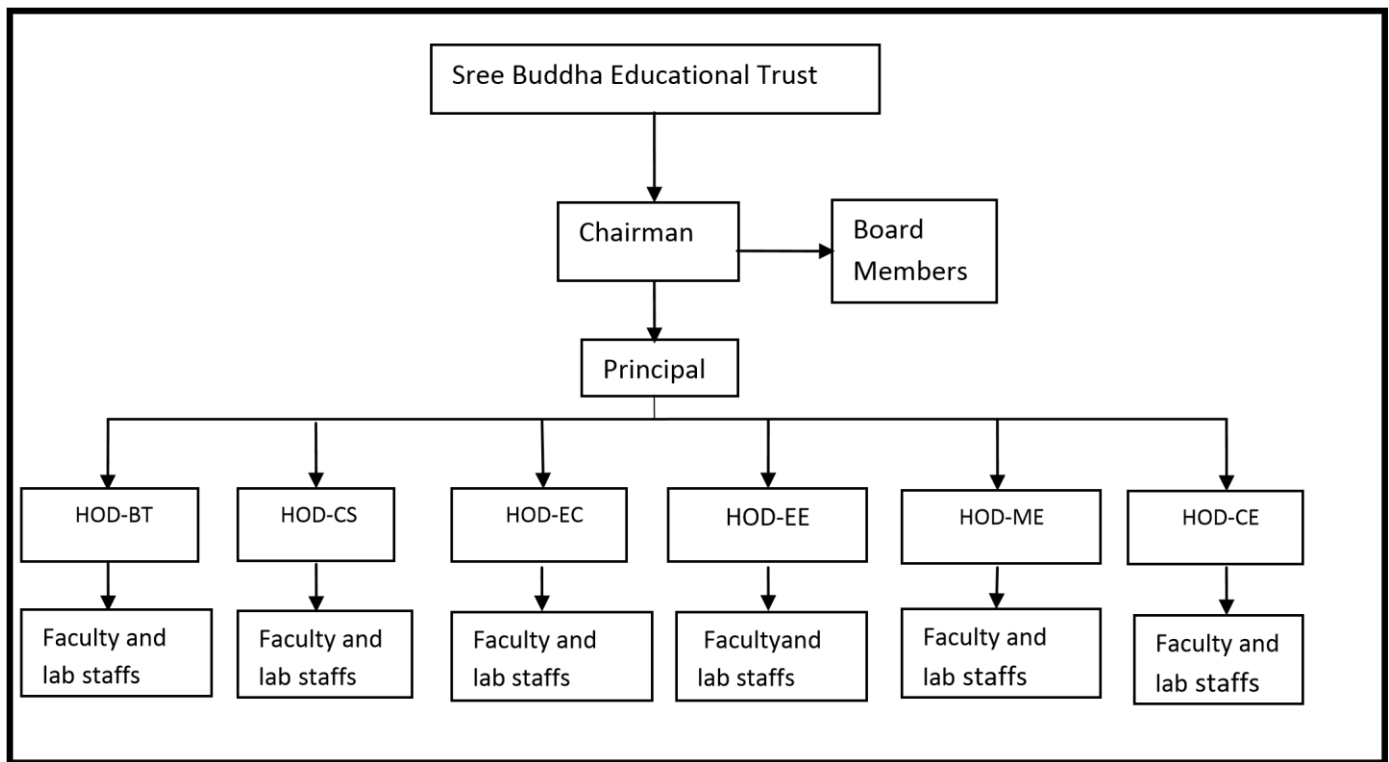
Sree Buddha Educational Trust

Chairman

Board Members

Principal

HOD-BT

HOD-CS

HOD-EC

HOD-EE

HOD-ME

HOD-CE

Faculty and lab staffs

Faculty and lab staffs

Faculty and lab staffs

Facultyand lab staffs

Faculty and lab staffs

Faculty and lab staffs